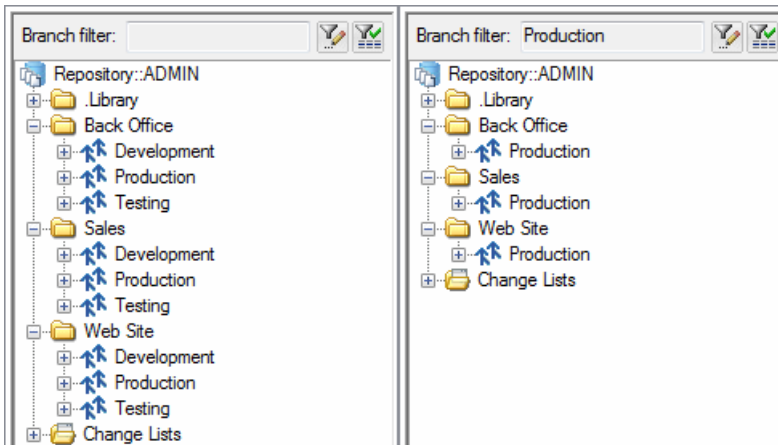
Branch filter:

Repository::ADMIN
.Library
Back Office
Development
Production
Testing
Sales
Development
Production
Testing
Web Site
Development
Production
Testing
Change Lists

Branch filter: Production

Repository::ADMIN
.Library
Back Office
Production
Sales
Production
Web Site
Production
Change Lists